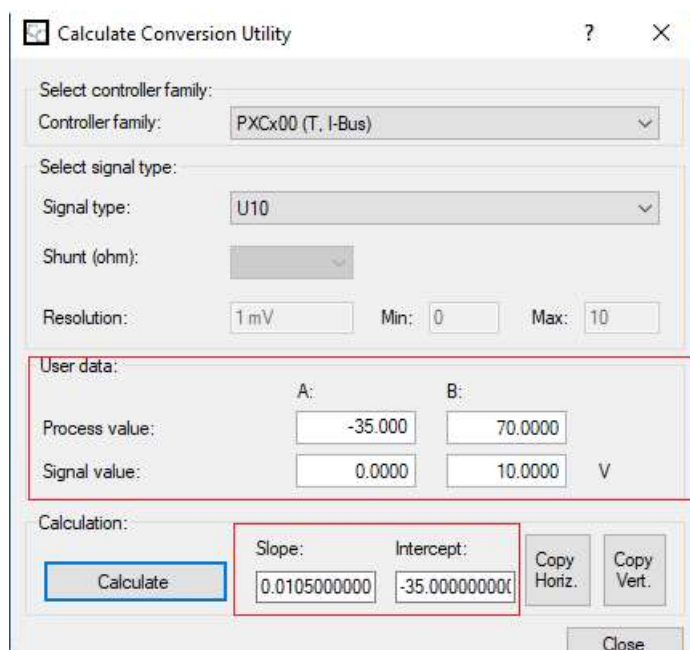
Calculate Conversion Utility ? ×

Select controller family:
Controller family: PXCx00 (T, I-Bus)

Select signal type:
Signal type: U10
Shunt (ohm):
Resolution: 1 mV Min: 0 Max: 10

User data:
A: B:
Process value: -35.000 70.0000
Signal value: 0.0000 10.0000 V

Calculation:
Slope: Intercept:
Calculate 0.0105000000 -35.00000000(
Copy Horiz.
Copy Vert.

Close